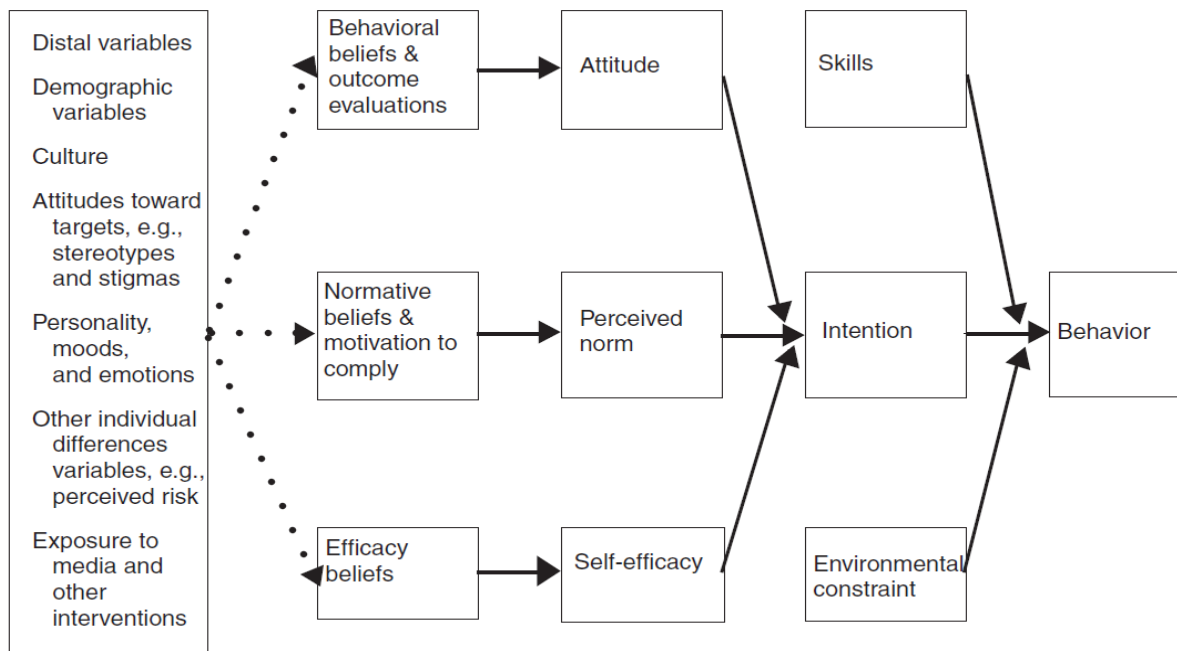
Distal variables

Demographic variables

Culture

Attitudes toward targets, e.g., stereotypes and stigmas

Personality, moods, and emotions

Other individual differences variables, e.g., perceived risk

Exposure to media and other interventions

Behavioral beliefs & outcome evaluations

Attitude

Skills

Normative beliefs & motivation to comply

Perceived norm

Intention

Behavior

Efficacy beliefs

Self-efficacy

Environmental constraint